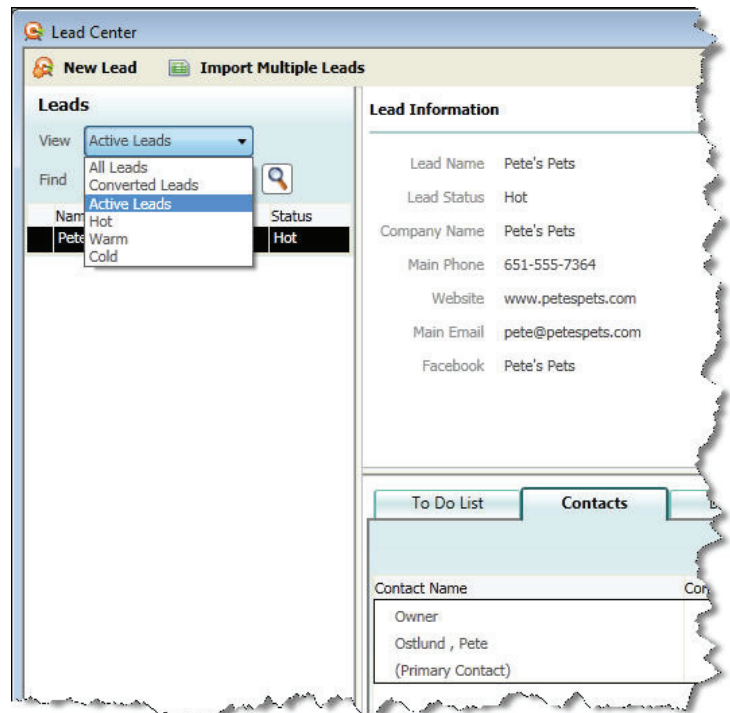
Lead Center

New Lead Import Multiple Leads

Leads

View Active Leads

All Leads
Converted Leads
Active Leads
Hot
Warm
Cold

Find

Nam Status
Pete Hot

Lead Information

Lead Name Pete's Pets
Lead Status Hot
Company Name Pete's Pets
Main Phone 651-555-7364
Website www.petespets.com
Main Email pete@petespets.com
Facebook Pete's Pets

To Do List Contacts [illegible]

Contact Name Co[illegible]

Owner
Ostlund , Pete
(Primary Contact)